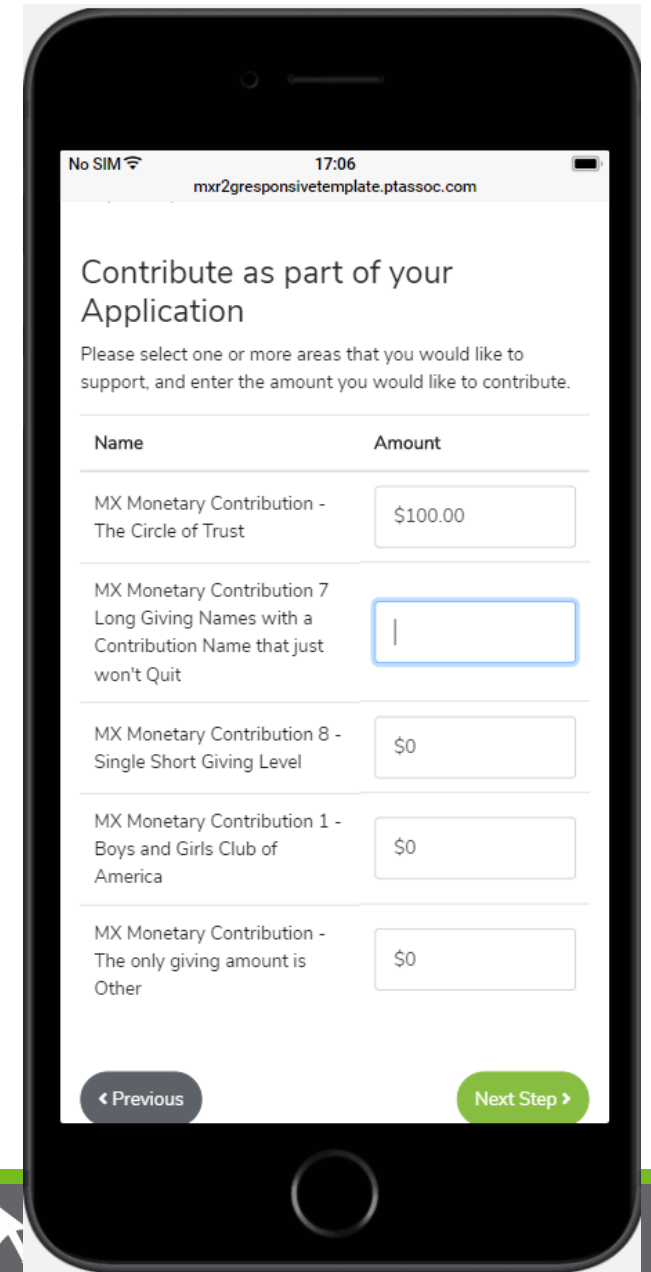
No SIM
17:06
mxr2gresponsivetemplate.ptassoc.com

Contribute as part of your Application

Please select one or more areas that you would like to support, and enter the amount you would like to contribute.

| Name | Amount |
|---|---|
| MX Monetary Contribution - The Circle of Trust | $100.00 |
| MX Monetary Contribution 7 Long Giving Names with a Contribution Name that just won't Quit | |
| MX Monetary Contribution 8 - Single Short Giving Level | $0 |
| MX Monetary Contribution 1 - Boys and Girls Club of America | $0 |
| MX Monetary Contribution - The only giving amount is Other | $0 |

‹ Previous

Next Step ›